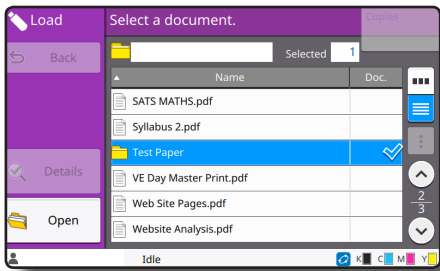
Load

Back

Details

Open

Select a document.

Copies

Selected 1

Name

Doc.

SATS MATHS.pdf

Syllabus 2.pdf

Test Paper

VE Day Master Print.pdf

Web Site Pages.pdf

Website Analysis.pdf

$\frac{2}{3}$

Idle

K C M Y